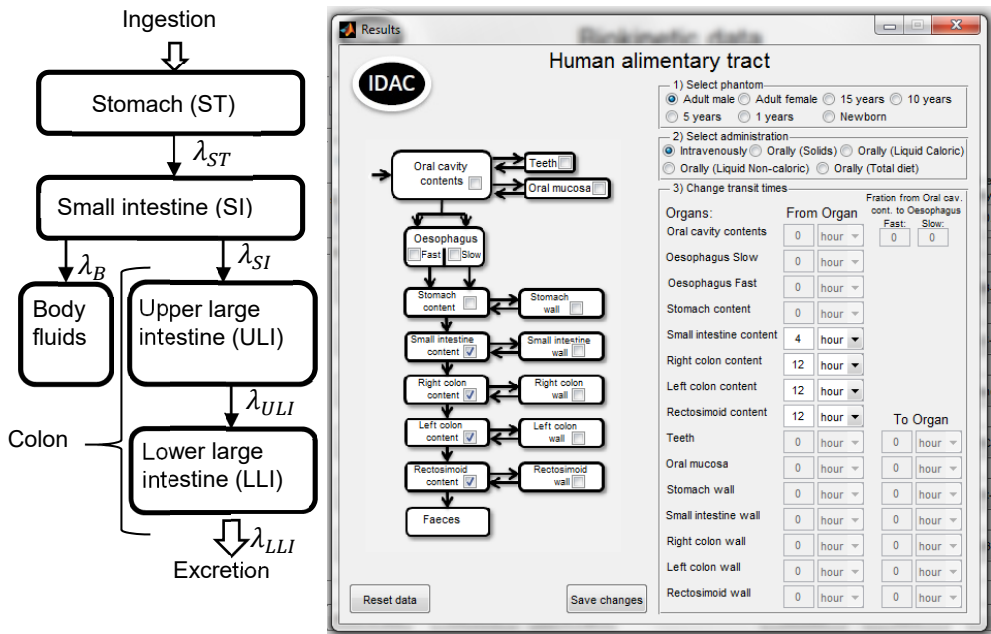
Ingestion

Stomach (ST)

$\lambda_{ST}$

Small intestine (SI)

$\lambda_B$

$\lambda_{SI}$

Body fluids

Upper large intestine (ULI)

$\lambda_{ULI}$

Colon

Lower large intestine (LLI)

$\lambda_{LLI}$

Excretion

Results

Biokinetic data

Human alimentary tract

IDAC

1) Select phantom
Adult male Adult female 15 years 10 years
5 years 1 years Newborn

2) Select administration
Intravenously Orally (Solids) Orally (Liquid Caloric)
Orally (Liquid Non-caloric) Orally (Total diet)

3) Change transit times

Oral cavity contents
Teeth
Oral mucosa
Oesophagus
Fast Slow
Stomach content
Stomach wall
Small intestine content
Small intestine wall
Right colon content
Right colon wall
Left colon content
Left colon wall
Rectosimoid content
Rectosimoid wall
Faeces

Fration from Oral cav. cont. to Oesophagus
Fast: 0 Slow: 0

| Organs: | From Organ | |
|---|---|---|
| Oral cavity contents | 0 | hour |
| Oesophagus Slow | 0 | hour |
| Oesophagus Fast | 0 | hour |
| Stomach content | 0 | hour |
| Small intestine content | 4 | hour |
| Right colon content | 12 | hour |
| Left colon content | 12 | hour |
| Rectosimoid content | 12 | hour |

| Organs: | From Organ | | To Organ | |
|---|---|---|---|---|
| Teeth | 0 | hour | 0 | hour |
| Oral mucosa | 0 | hour | 0 | hour |
| Stomach wall | 0 | hour | 0 | hour |
| Small intestine wall | 0 | hour | 0 | hour |
| Right colon wall | 0 | hour | 0 | hour |
| Left colon wall | 0 | hour | 0 | hour |
| Rectosimoid wall | 0 | hour | 0 | hour |

Reset data

Save changes